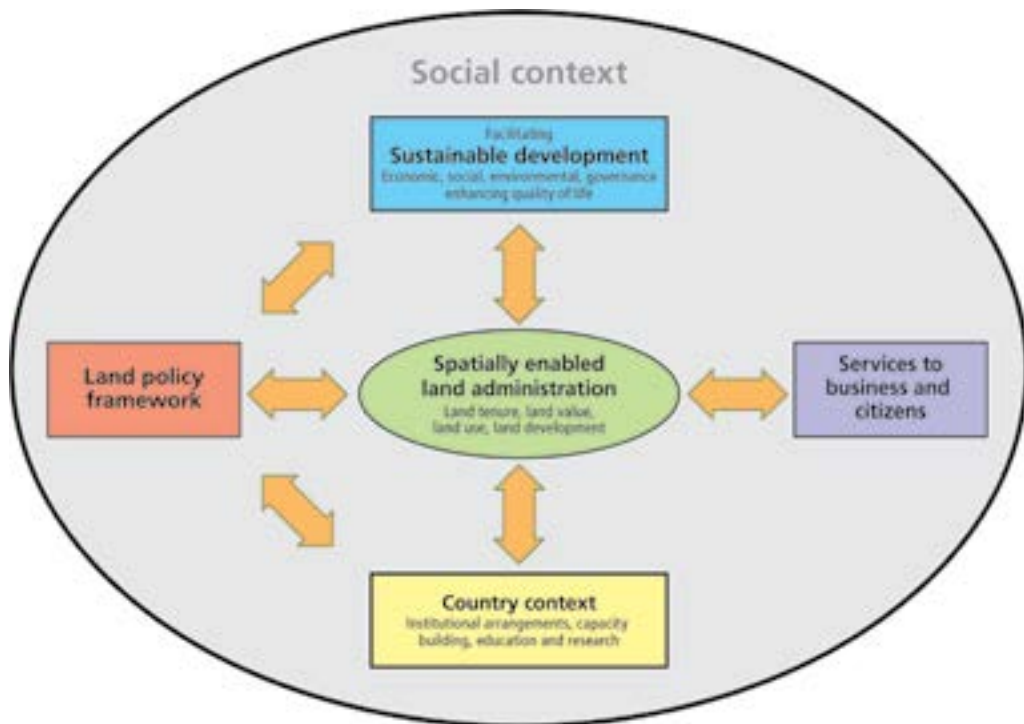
Social context

Facilitating
Sustainable development
Economic, social, environmental, governance
enhancing quality of life

Land policy framework

Spatially enabled land administration
Land tenure, land value, land use, land development

Services to business and citizens

Country context
Institutional arrangements, capacity building, education and research